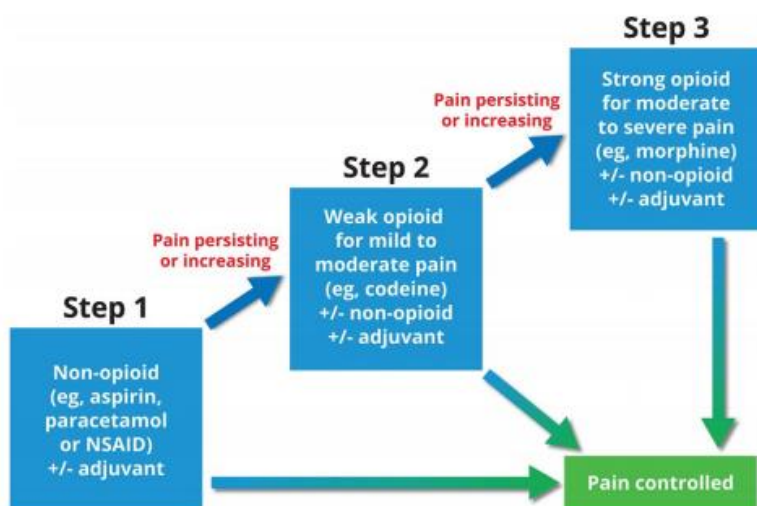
Step 1

Non-opioid (eg, aspirin, paracetamol or NSAID) +/- adjuvant

Pain persisting or increasing

Step 2

Weak opioid for mild to moderate pain (eg, codeine) +/- non-opioid +/- adjuvant

Pain persisting or increasing

Step 3

Strong opioid for moderate to severe pain (eg, morphine) +/- non-opioid +/- adjuvant

Pain controlled